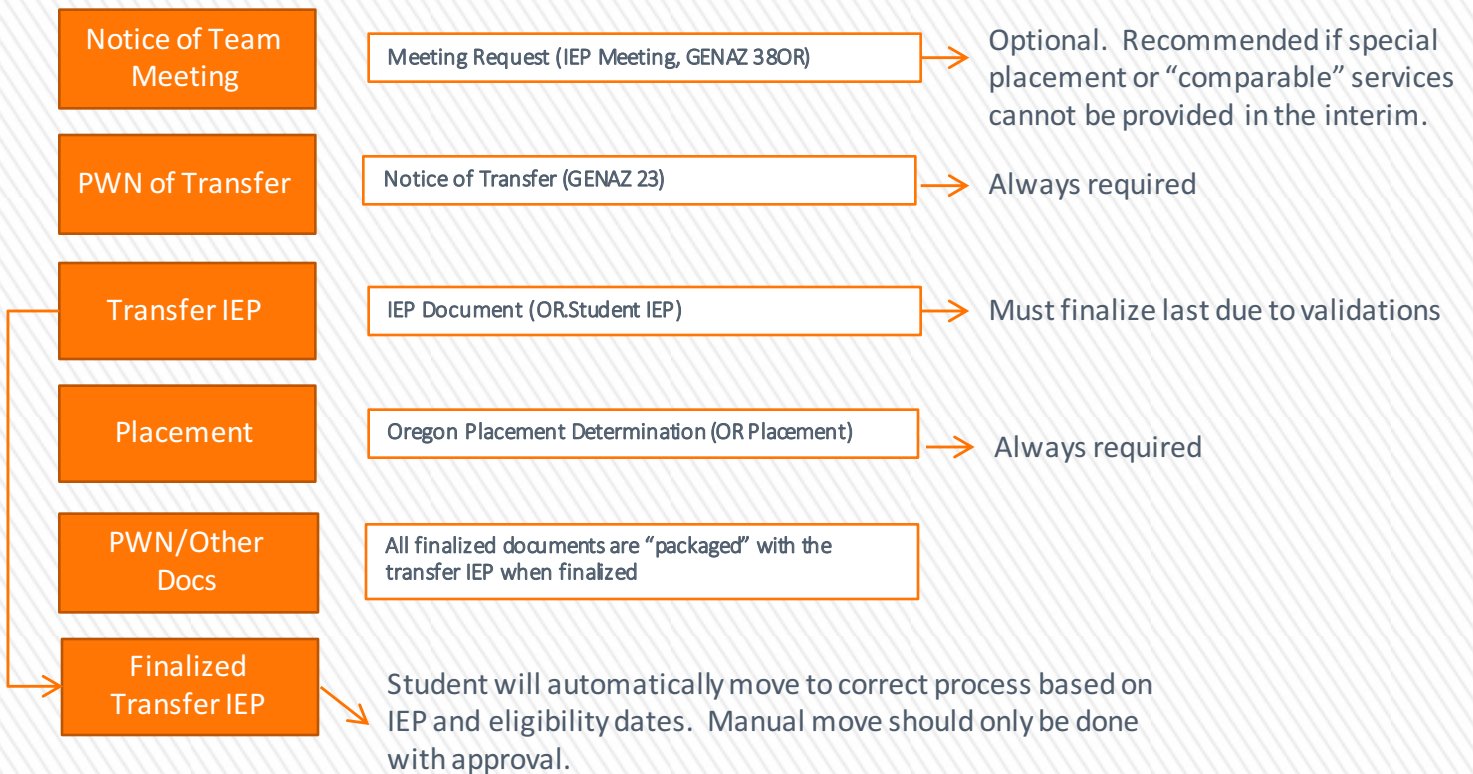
Notice of Team Meeting

Meeting Request (IEP Meeting, GENAZ 38OR)

Optional. Recommended if special placement or “comparable” services cannot be provided in the interim.

PWN of Transfer

Notice of Transfer (GENAZ 23)

Always required

Transfer IEP

IEP Document (OR.Student IEP)

Must finalize last due to validations

Placement

Oregon Placement Determination (OR Placement)

Always required

PWN/Other Docs

All finalized documents are “packaged” with the transfer IEP when finalized

Finalized Transfer IEP

Student will automatically move to correct process based on IEP and eligibility dates. Manual move should only be done with approval.